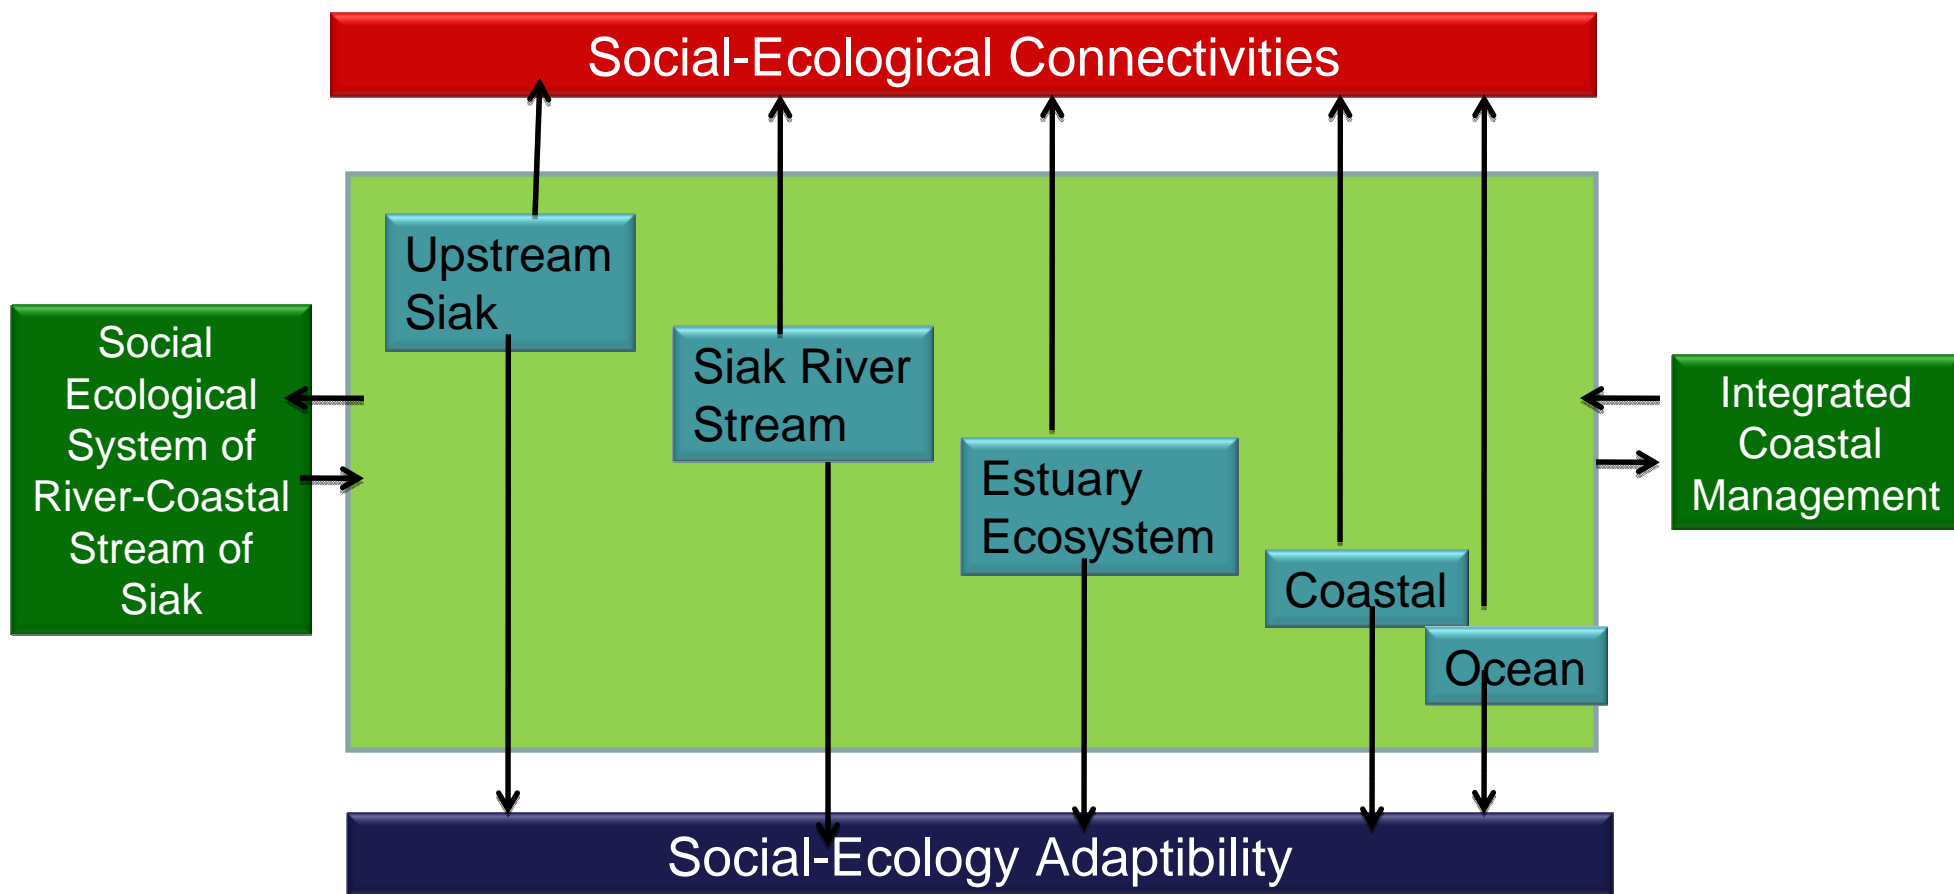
Social-Ecological Connectivities

Social Ecological System of River-Coastal Stream of Siak

Upstream Siak

Siak River Stream

Estuary Ecosystem

Coastal

Ocean

Integrated Coastal Management

Social-Ecology Adaptibility